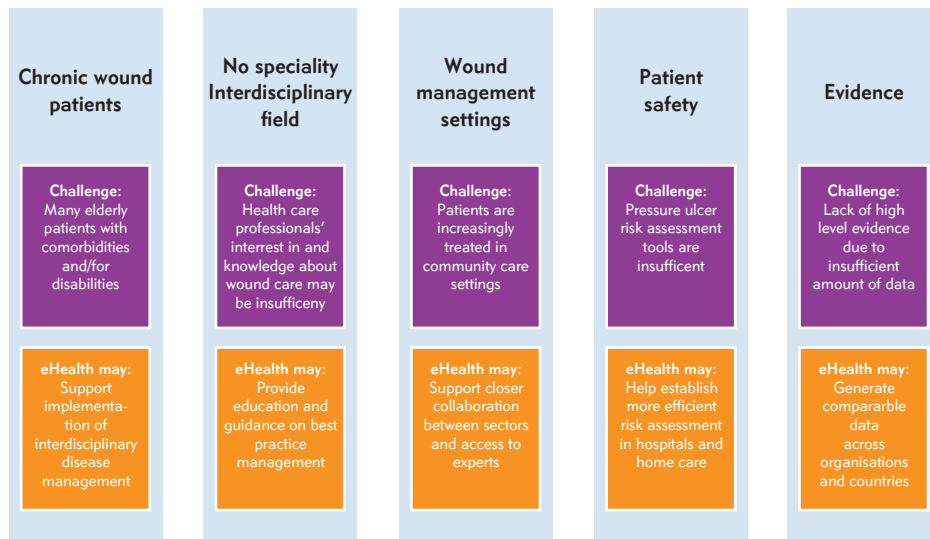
Chronic wound patients

Challenge:
Many elderly patients with comorbidities and/for disabilities

eHealth may:
Support implementation of interdisciplinary disease management

No speciality Interdisciplinary field

Challenge:
Health care professionals' interest in and knowledge about wound care may be insufficeny

eHealth may:
Provide education and guidance on best practice management

Wound management settings

Challenge:
Patients are increasingly treated in community care settings

eHealth may:
Support closer collaboration between sectors and access to experts

Patient safety

Challenge:
Pressure ulcer risk assessment tools are insufficent

eHealth may:
Help establish more efficient risk assessment in hospitals and home care

Evidence

Challenge:
Lack of high level evidence due to insufficient amount of data

eHealth may:
Generate comparable data across organisations and countries